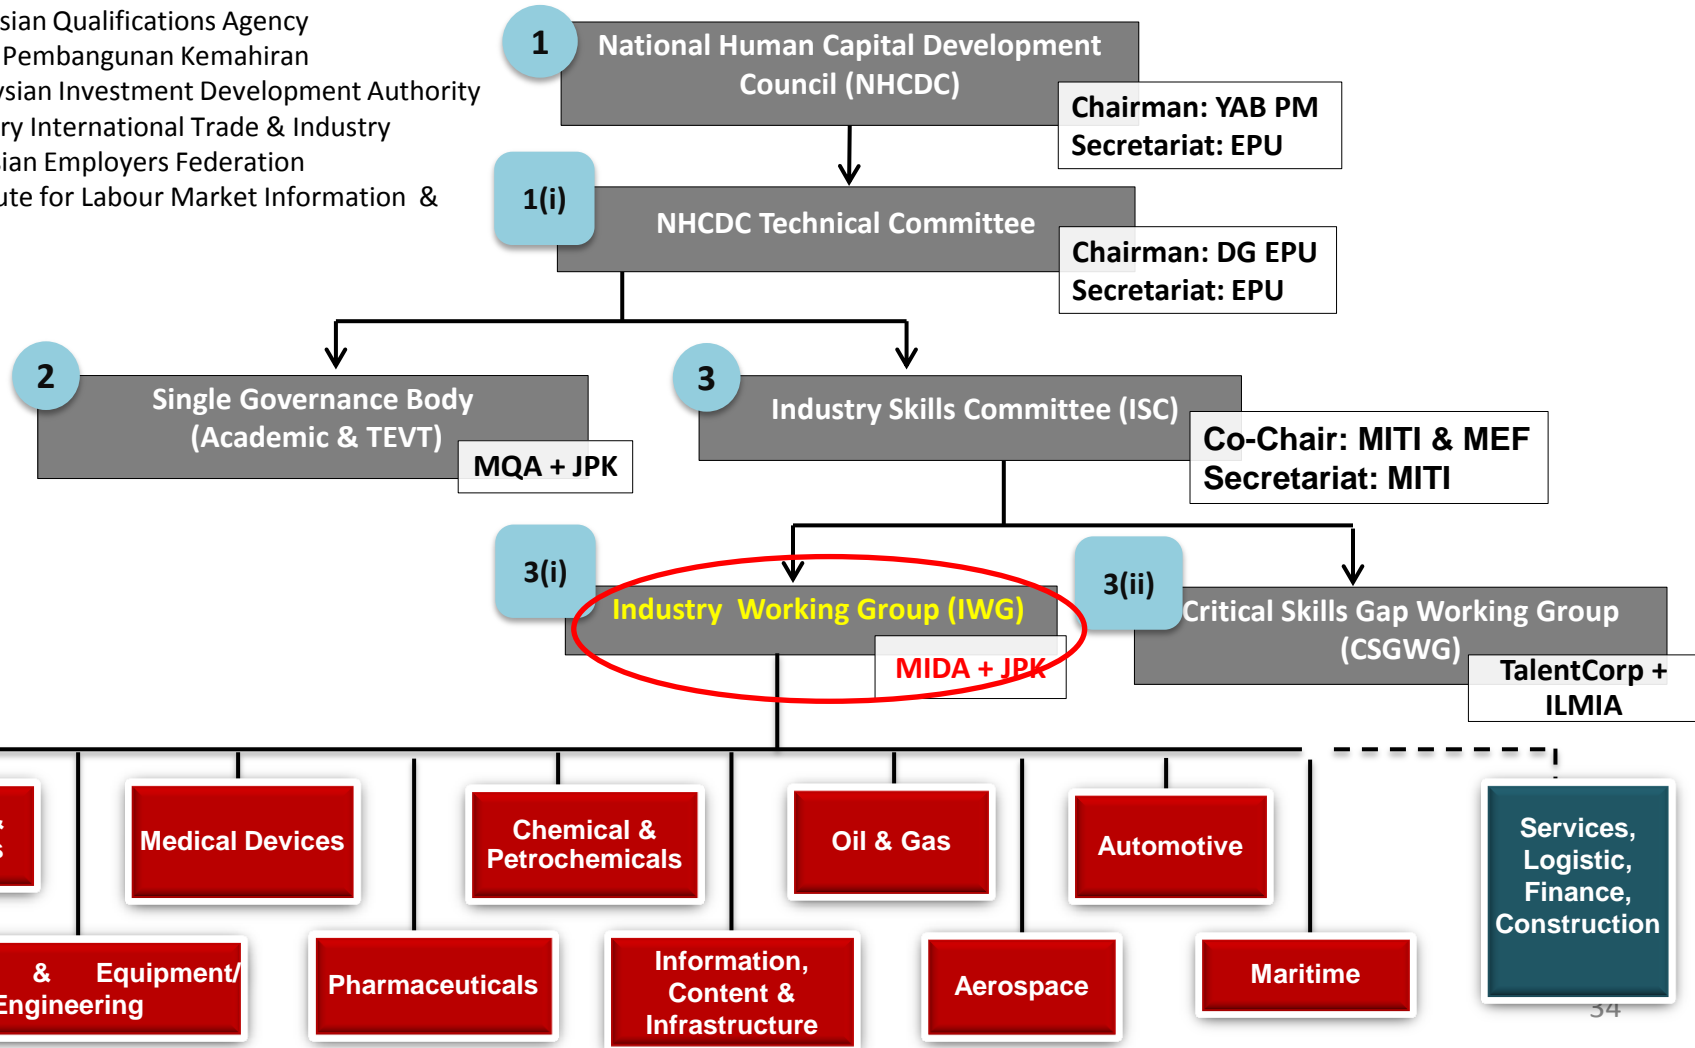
sian Qualifications Agency
Pembangunan Kemahiran
ysian Investment Development Authority
ry International Trade & Industry
ian Employers Federation
ute for Labour Market Information &

1
National Human Capital Development Council (NHCDC)
Chairman: YAB PM
Secretariat: EPU

1(i)
NHCDC Technical Committee
Chairman: DG EPU
Secretariat: EPU

2
Single Governance Body (Academic & TEVT)
MQA + JPK

3
Industry Skills Committee (ISC)
Co-Chair: MITI & MEF
Secretariat: MITI

3(i)
Industry Working Group (IWG)
MIDA + JPK

3(ii)
Critical Skills Gap Working Group (CSGWG)
TalentCorp + ILMIA

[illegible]

Medical Devices

Chemical & Petrochemicals

Oil & Gas

Automotive

Services, Logistic, Finance, Construction

& Equipment/ Engineering

Pharmaceuticals

Information, Content & Infrastructure

Aerospace

Maritime

34